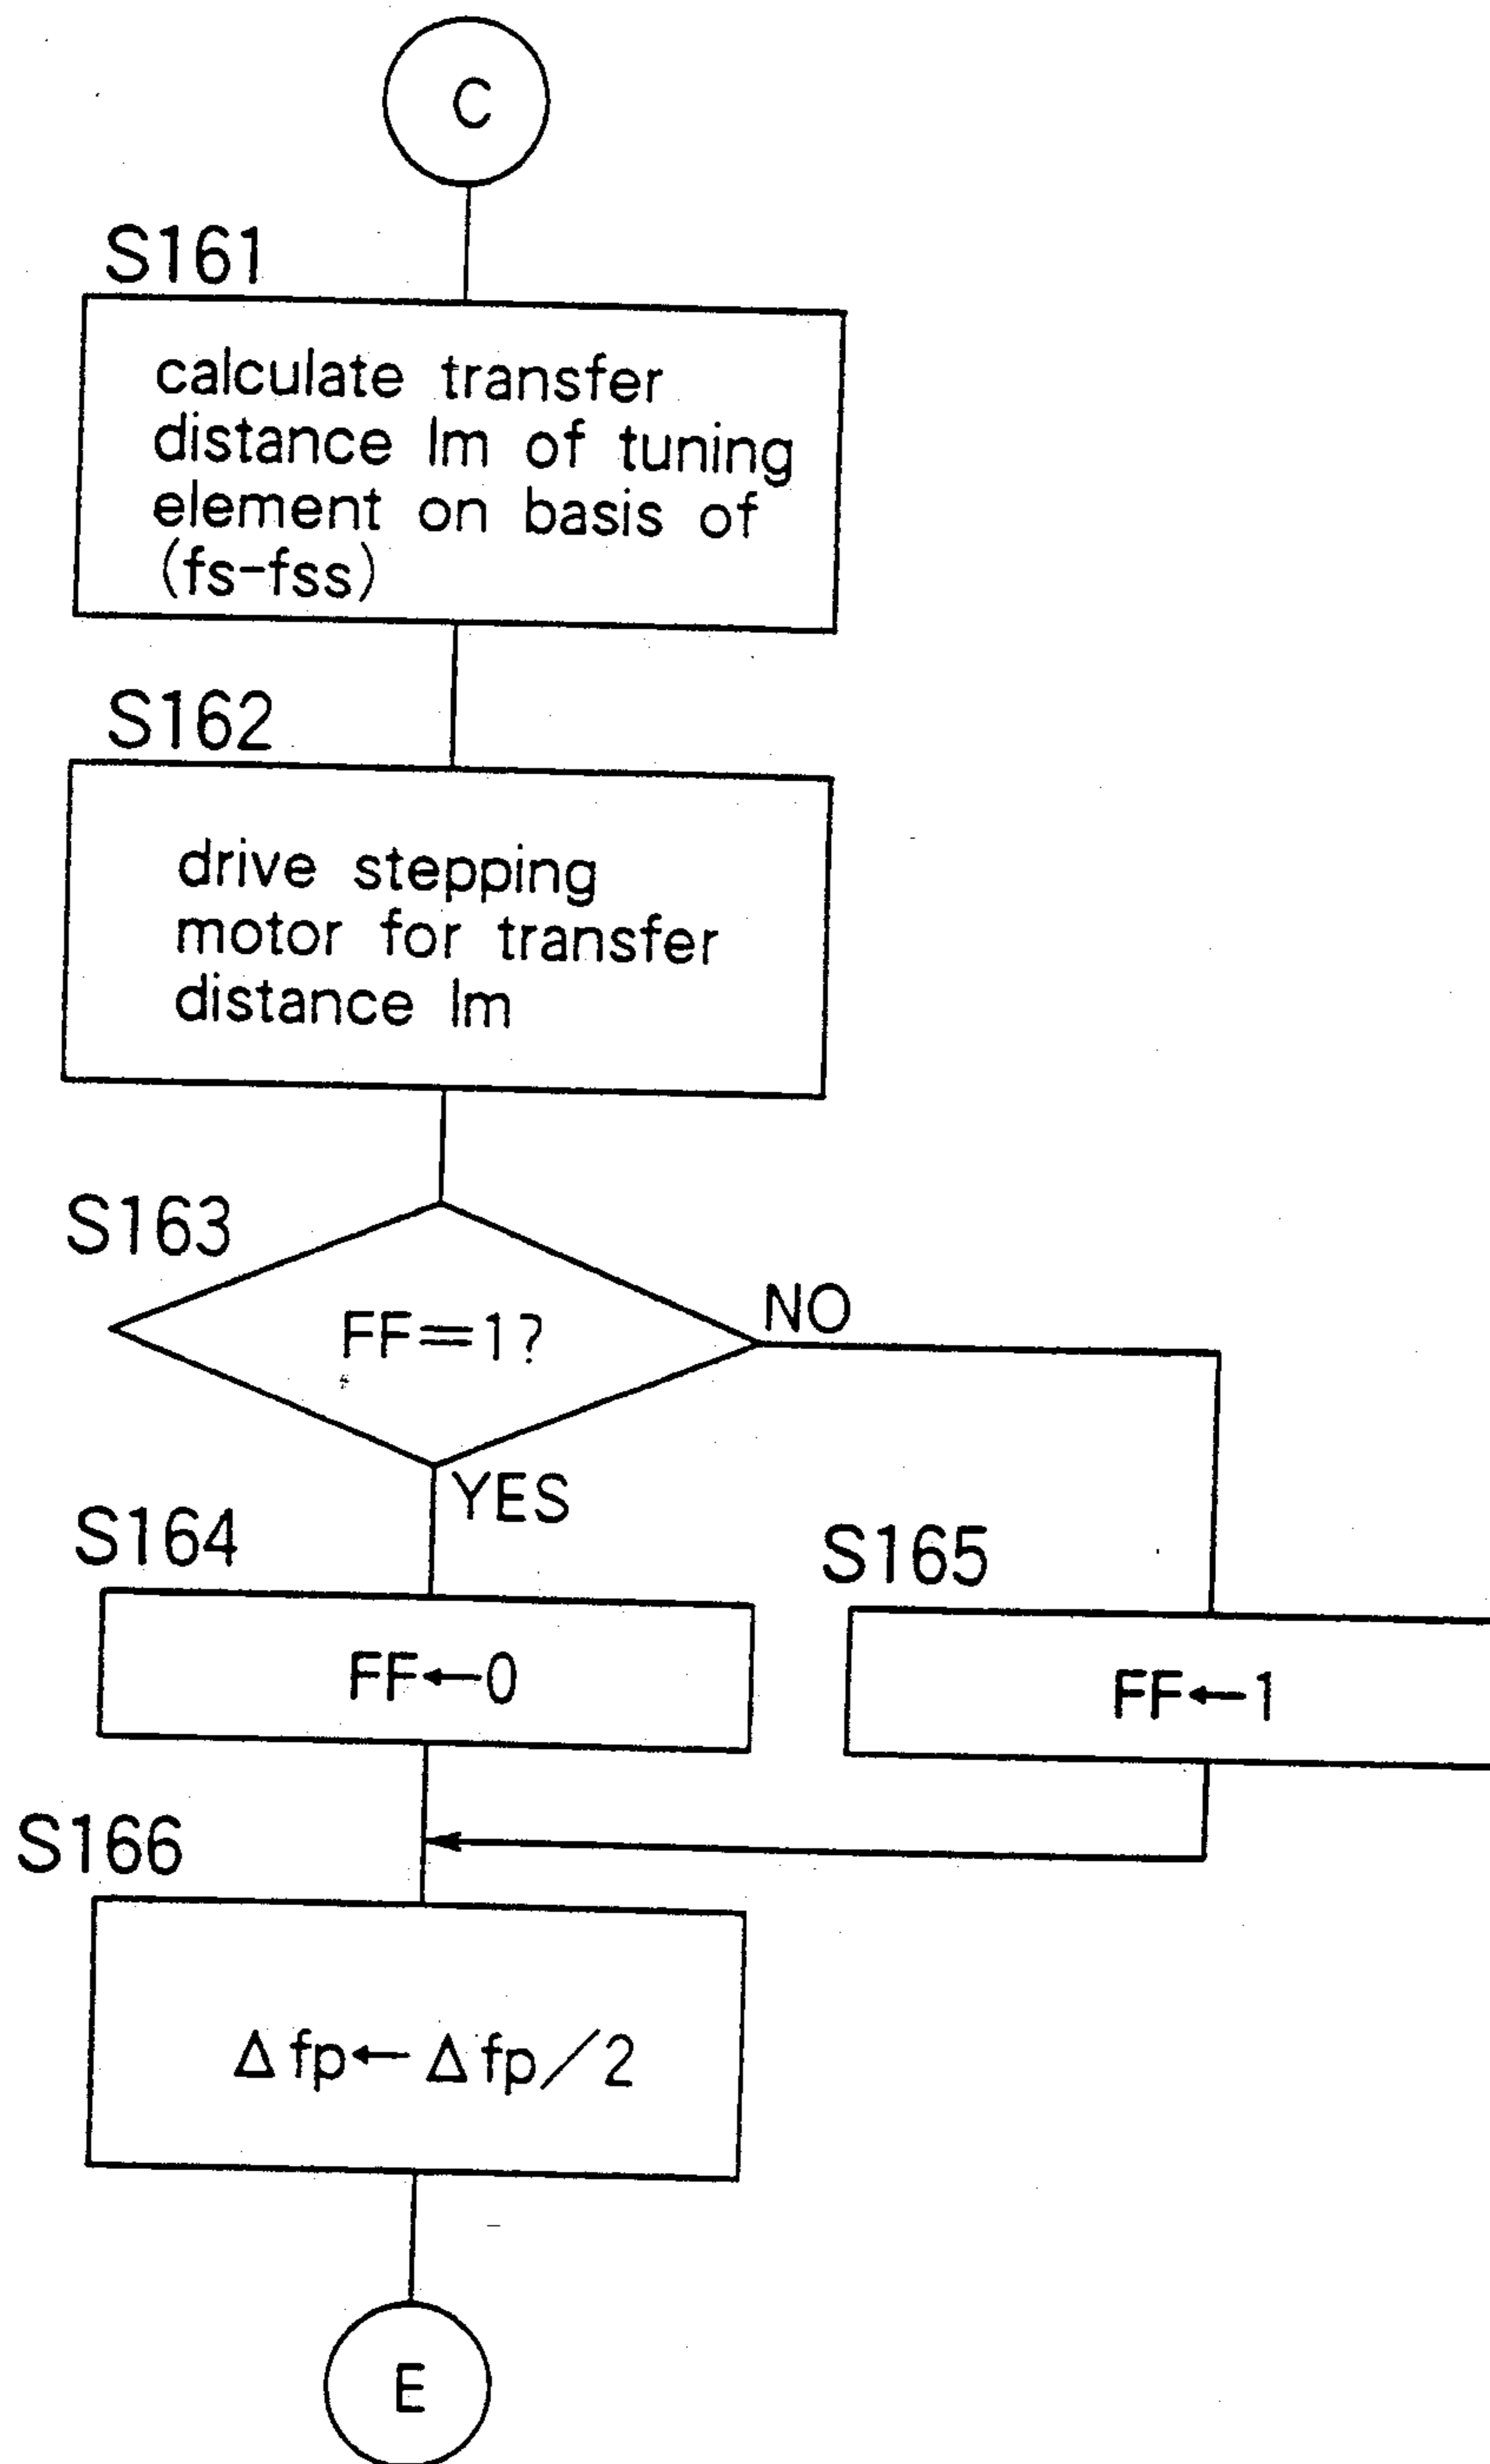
C

S161

calculate transfer distance lm of tuning element on basis of (fs-fss)

S162

drive stepping motor for transfer distance lm

S163

FF=1?

NO

YES

S164

FF←0

S165

FF←1

S166

$\Delta$fp←$\Delta$fp/2

E